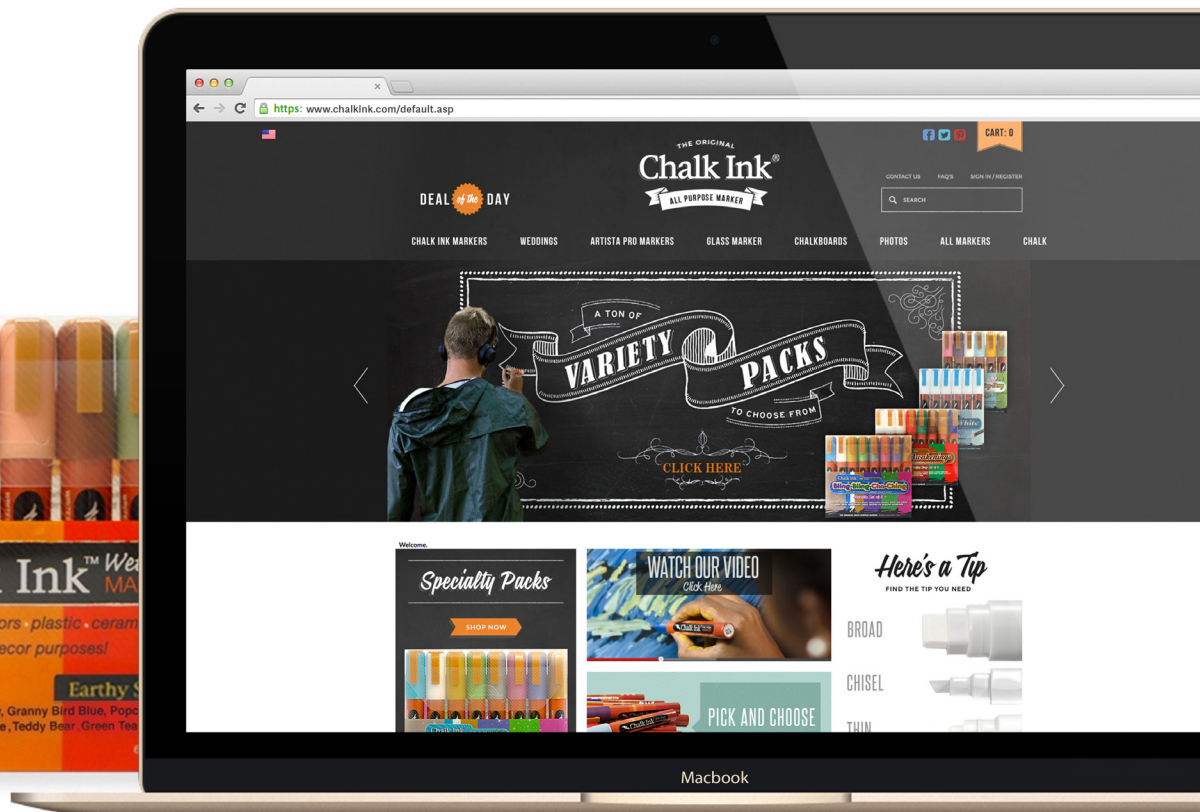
k Ink™ We
MA
ors · plastic · ceram
ecor purposes!
Earthy S
, Granny Bird Blue, Popc
e, Teddy Bear, Green Tea

https: www.chalkink.com/default.asp

CART: 0

THE ORIGINAL
Chalk Ink®
ALL PURPOSE MARKER

DEAL of the DAY

CONTACT US FAQ'S SIGN IN / REGISTER

SEARCH

CHALK INK MARKERS WEDDINGS ARTISTA PRO MARKERS GLASS MARKER CHALKBOARDS PHOTOS ALL MARKERS CHALK

A TON OF
VARIETY PACKS
TO CHOOSE FROM
CLICK HERE

Welcome.

Specialty Packs
SHOP NOW

WATCH OUR VIDEO
Click Here

PICK AND CHOOSE

Here's a Tip
FIND THE TIP YOU NEED
BROAD
CHISEL
THIN

Macbook